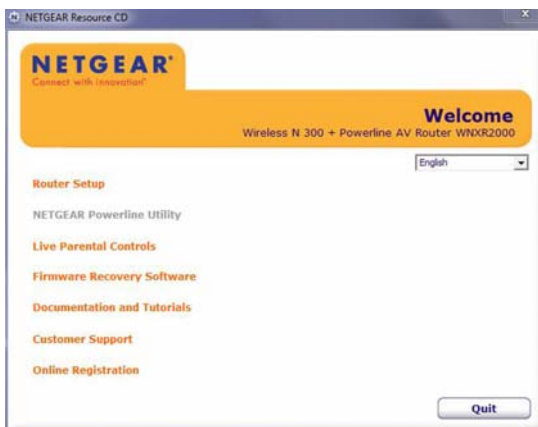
NETGEAR Resource CD

NETGEAR®
Connect with Innovation™

Welcome
Wireless N 300 + Powerline AV Router WNXR2000

English

Router Setup

NETGEAR Powerline Utility

Live Parental Controls

Firmware Recovery Software

Documentation and Tutorials

Customer Support

Online Registration

Quit